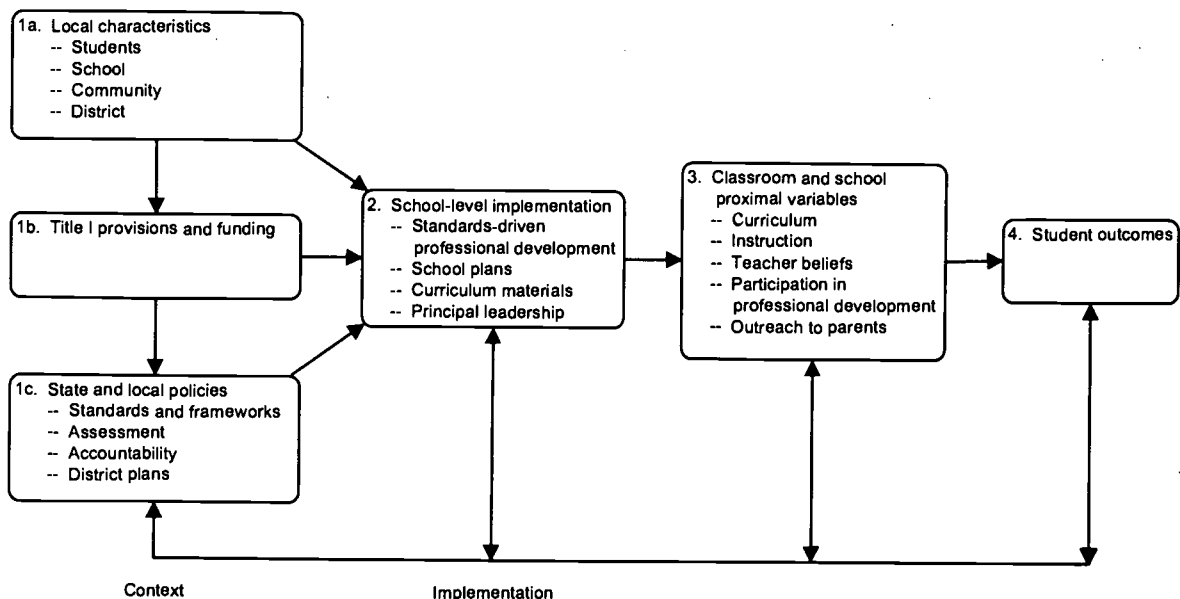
1a. Local characteristics
-- Students
-- School
-- Community
-- District

1b. Title I provisions and funding

1c. State and local policies
-- Standards and frameworks
-- Assessment
-- Accountability
-- District plans

2. School-level implementation
-- Standards-driven professional development
-- School plans
-- Curriculum materials
-- Principal leadership

3. Classroom and school proximal variables
-- Curriculum
-- Instruction
-- Teacher beliefs
-- Participation in professional development
-- Outreach to parents

4. Student outcomes

Context

Implementation